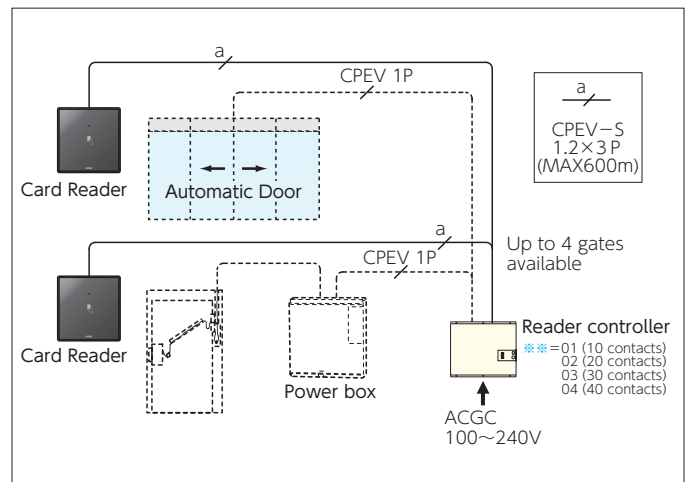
a

CPEV 1P

a

CPEV−S
1.2×3 P
(MAX600m)

Card Reader

Automatic Door

a

CPEV 1P

Up to 4 gates available

Card Reader

Power box

Reader controller

※※=01 (10 contacts)
02 (20 contacts)
03 (30 contacts)
04 (40 contacts)

ACGC
100〜240V